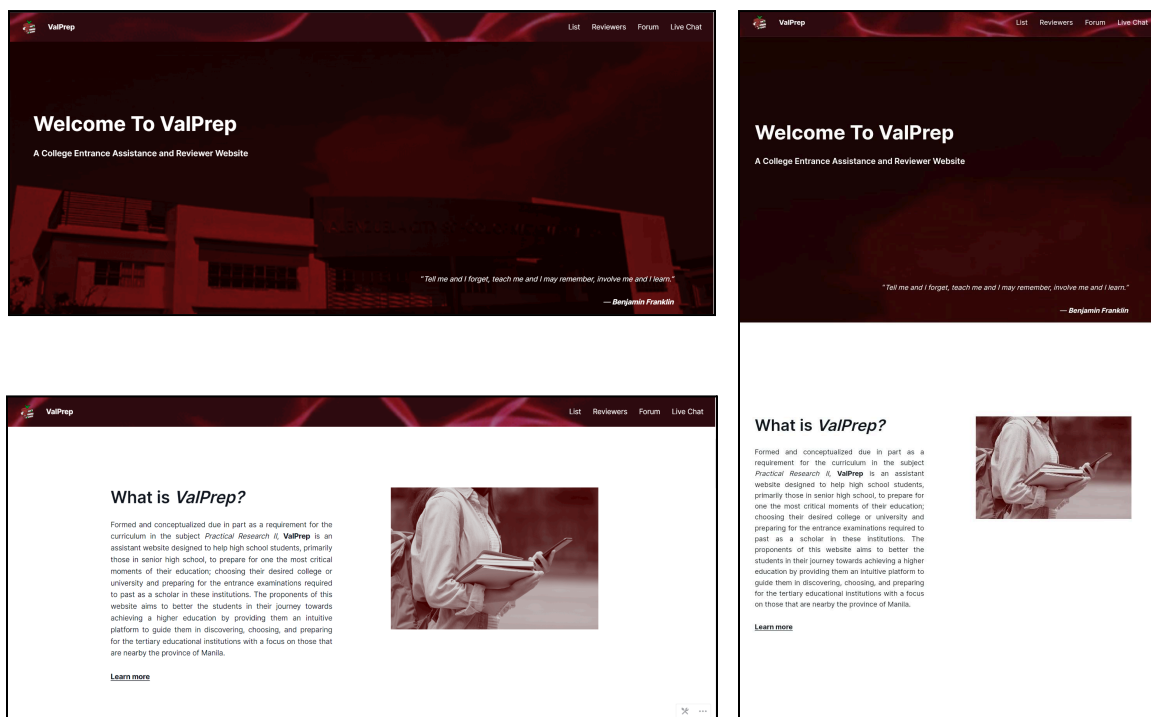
ValPrep

List Reviewers Forum Live Chat

Welcome To ValPrep

A College Entrance Assistance and Reviewer Website

"Tell me and I forget, teach me and I may remember, involve me and I learn."

— Benjamin Franklin

ValPrep

List Reviewers Forum Live Chat

What is *ValPrep?*

Formed and conceptualized due in part as a requirement for the curriculum in the subject *Practical Research II*, **ValPrep** is an assistant website designed to help high school students, primarily those in senior high school, to prepare for one the most critical moments of their education; choosing their desired college or university and preparing for the entrance examinations required to past as a scholar in these institutions. The proponents of this website aims to better the students in their journey towards achieving a higher education by providing them an intuitive platform to guide them in discovering, choosing, and preparing for the tertiary educational institutions with a focus on those that are nearby the province of Manila.

Learn more

ValPrep

List Reviewers Forum Live Chat

Welcome To ValPrep

A College Entrance Assistance and Reviewer Website

"Tell me and I forget, teach me and I may remember, involve me and I learn."

— Benjamin Franklin

What is *ValPrep?*

Formed and conceptualized due in part as a requirement for the curriculum in the subject *Practical Research II*, **ValPrep** is an assistant website designed to help high school students, primarily those in senior high school, to prepare for one the most critical moments of their education; choosing their desired college or university and preparing for the entrance examinations required to past as a scholar in these institutions. The proponents of this website aims to better the students in their journey towards achieving a higher education by providing them an intuitive platform to guide them in discovering, choosing, and preparing for the tertiary educational institutions with a focus on those that are nearby the province of Manila.

Learn more